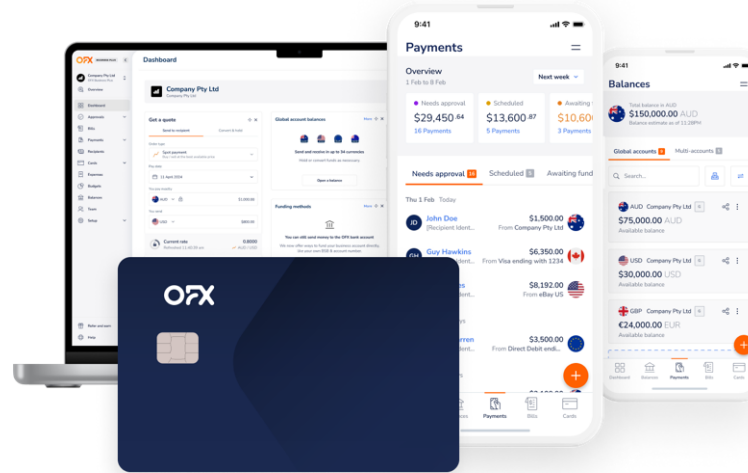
OFX BUSINESS HUB

Company Pty Ltd

Overview
Dashboard
Approvals
Bills
Payments
Recipients
Cards
Expenses
Budgets
Balances
Team
Setup

Refer and earn
Help

Dashboard

Company Pty Ltd
Company Pty Ltd

Get a quote
Send to recipient
Convert & hold

Spot payment

11 April 2024

You pay exactly
AUD $1,000.00

You send
USD $669.00

Current rate
0.6690

Global account balances
Send and receive in up to 34 currencies
Open a balance

Funding methods
You can still send money to the OFX bank account

OFX

9:41

Payments

Overview
1 Feb to 8 Feb
Next week

Needs approval
$29,450.64
16 Payments

Scheduled
$13,600.87
5 Payments

Awaiting
$10,60
3 Payments

Needs approval 16
Scheduled 5
Awaiting fund

Thu 1 Feb Today

JD
John Doe
[Recipient Ident...
$1,500.00
From Company Pty Ltd

GH
Guy Hawkins
$6,350.00
From Visa ending with 1234

$8,192.00
From eBay US

$3,500.00
From Direct Debit endi...

Payments
Bills
Cards

9:41

Balances

Total balance in AUD
$150,000.00 AUD
Balance estimate as of 11:28PM

Global accounts
Multi-accounts

Search...

AUD Company Pty Ltd
$75,000.00 AUD
Available balance

USD Company Pty Ltd
$30,000.00 USD
Available balance

GBP Company Pty Ltd
€24,000.00 EUR
Available balance

Dashboard
Balances
Payments
Bills
Cards